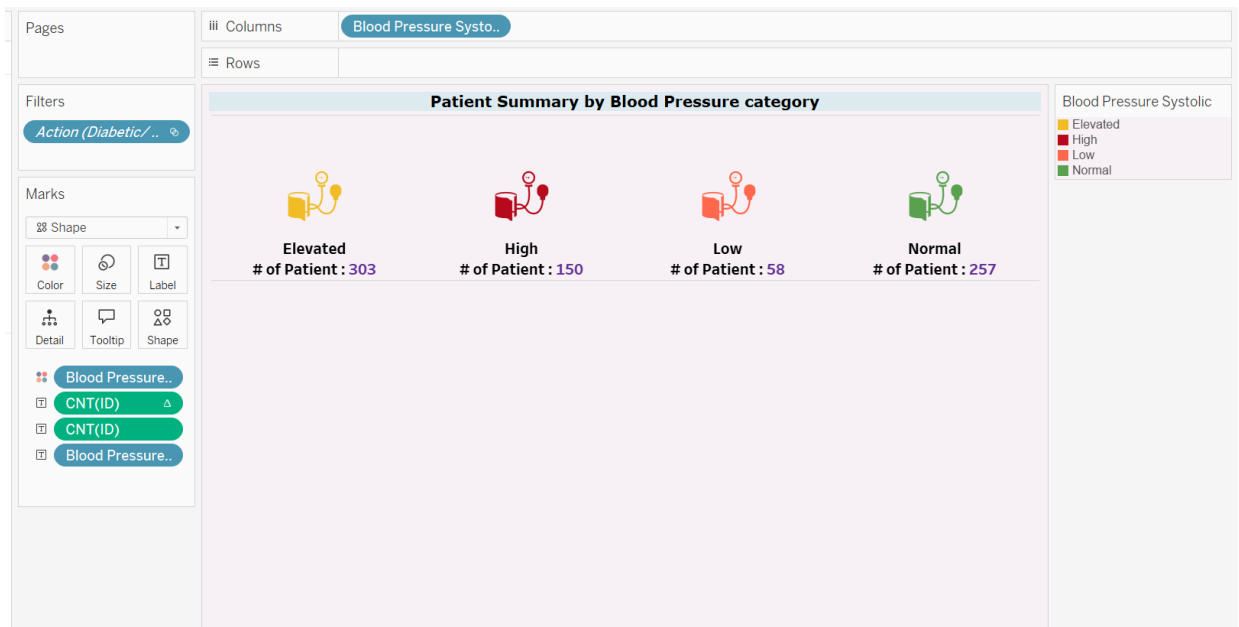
Pages

Columns Blood Pressure Systo..

Rows

Filters

Action (Diabetic/ ..

Marks

Shape

Color Size Label

Detail Tooltip Shape

Blood Pressure..

CNT(ID) Δ

CNT(ID)

Blood Pressure..

Patient Summary by Blood Pressure category

Elevated
# of Patient : 303

High
# of Patient : 150

Low
# of Patient : 58

Normal
# of Patient : 257

Blood Pressure Systolic
Elevated
High
Low
Normal